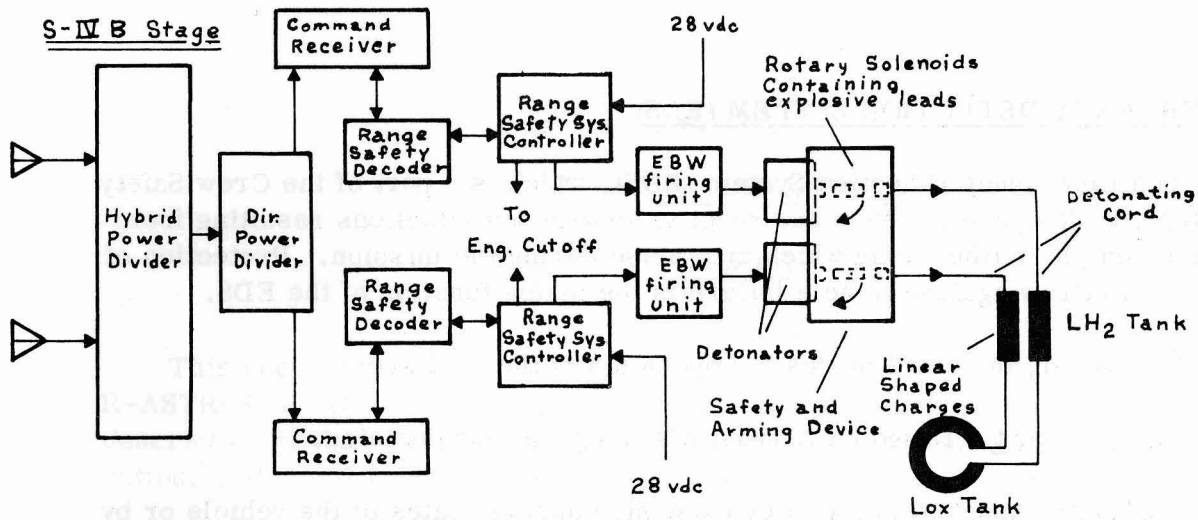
S-IV B Stage

Hybrid Power Divider

Dir. Power Divider

Command Receiver

Range Safety Decoder

Range Safety Sys Controller

28 vdc

EBW firing unit

To Eng. Cutoff

Rotary Solenoids Containing explosive leads

Detonating Cord

Range Safety Decoder

Range Safety Sys Controller

EBW firing unit

Detonators

$LH_2$ Tank

Linear Shaped Charges

Safety and Arming Device

Command Receiver

28 vdc

Lox Tank